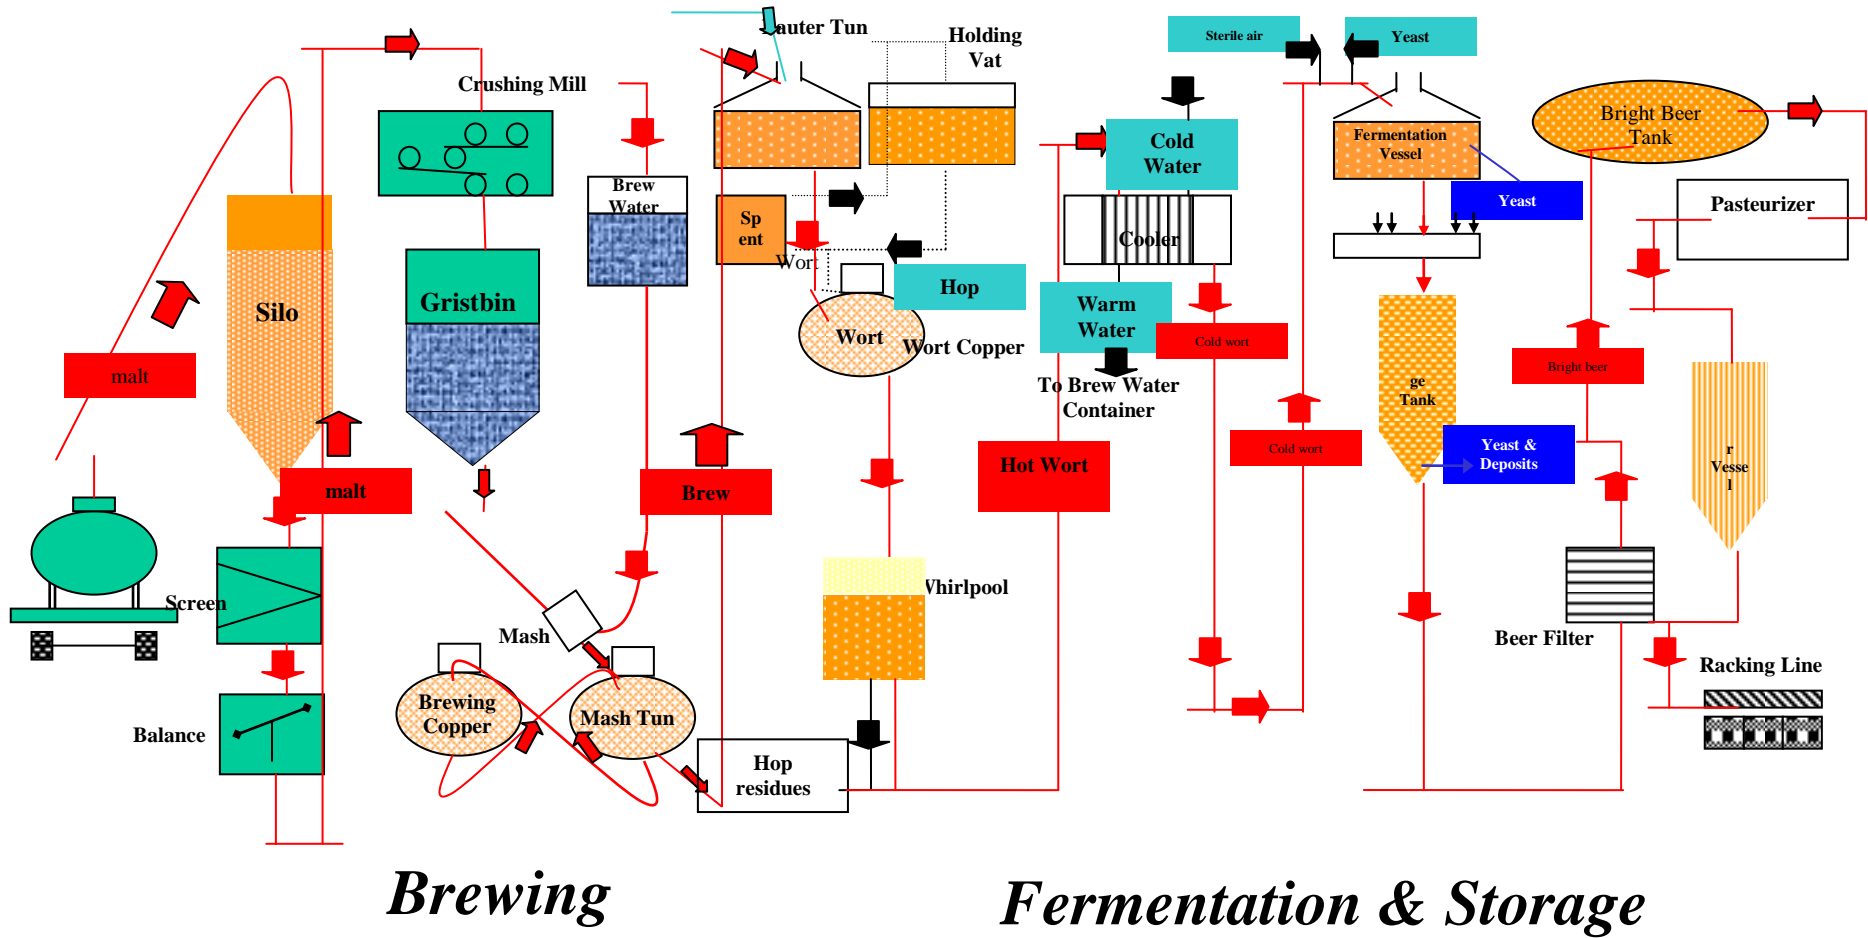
Crushing Mill

auter Tun

Holding Vat

Sterile air

Yeast

Bright Beer Tank

Brew Water

Sp ent

Wort

Hop

Cold Water

Cooler

Fermentation Vessel

Yeast

Pasteurizer

Silo

Gristbin

malt

Wort

Wort Copper

Warm Water

Cold wort

To Brew Water Container

ge Tank

Bright beer

r Vesse l

malt

Brew

Hot Wort

Cold wort

Yeast & Deposits

Screen

Whirlpool

Mash

Beer Filter

Racking Line

Brewing Copper

Mash Tun

Balance

Hop residues

Brewing

Fermentation & Storage